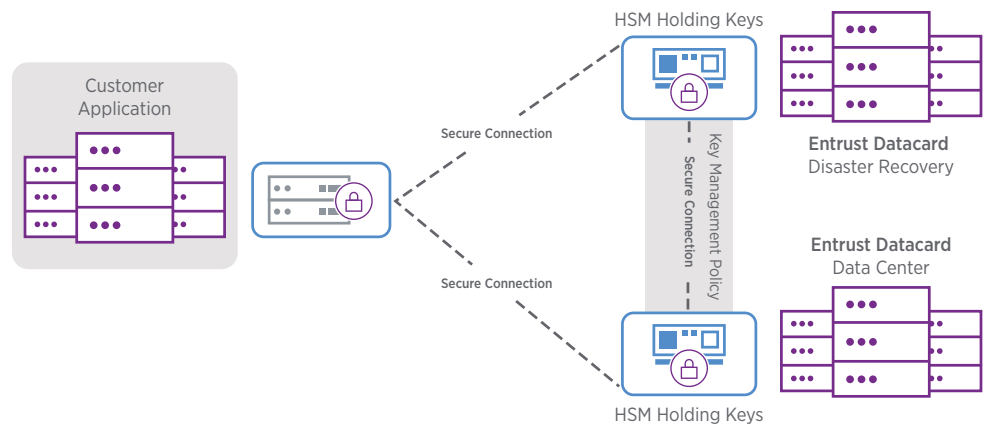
Customer Application

Secure Connection

Secure Connection

HSM Holding Keys

Key Management Policy

Secure Connection

HSM Holding Keys

Entrust Datacard
Disaster Recovery

Entrust Datacard
Data Center